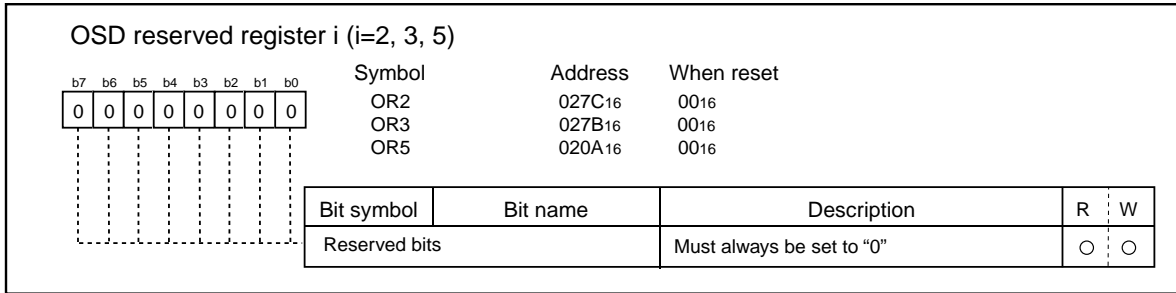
OSD reserved register i (i=2, 3, 5)

| b7 | b6 | b5 | b4 | b3 | b2 | b1 | b0 |
|---|---|---|---|---|---|---|---|
| 0 | 0 | 0 | 0 | 0 | 0 | 0 | 0 |

| Symbol | Address | When reset |
|---|---|---|
| OR2 | $027C_{16}$ | $00_{16}$ |
| OR3 | $027B_{16}$ | $00_{16}$ |
| OR5 | $020A_{16}$ | $00_{16}$ |

| Bit symbol | Bit name | Description | R | W |
|---|---|---|---|---|
| Reserved bits | | Must always be set to “0” | ○ | ○ |